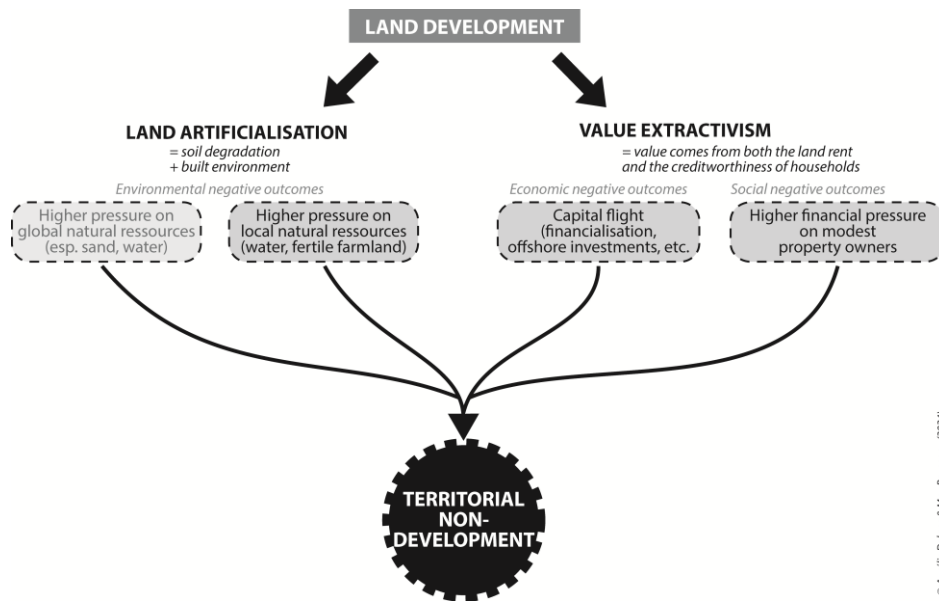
LAND DEVELOPMENT

LAND ARTIFICIALISATION
= soil degradation
+ built environment

VALUE EXTRACTIVISM
= value comes from both the land rent and the creditworthiness of households

Environmental negative outcomes

Higher pressure on global natural ressources (esp. sand, water)

Higher pressure on local natural ressources (water, fertile farmland)

Economic negative outcomes

Capital flight (financialisation, offshore investments, etc.)

Social negative outcomes

Higher financial pressure on modest property owners

TERRITORIAL NON-DEVELOPMENT